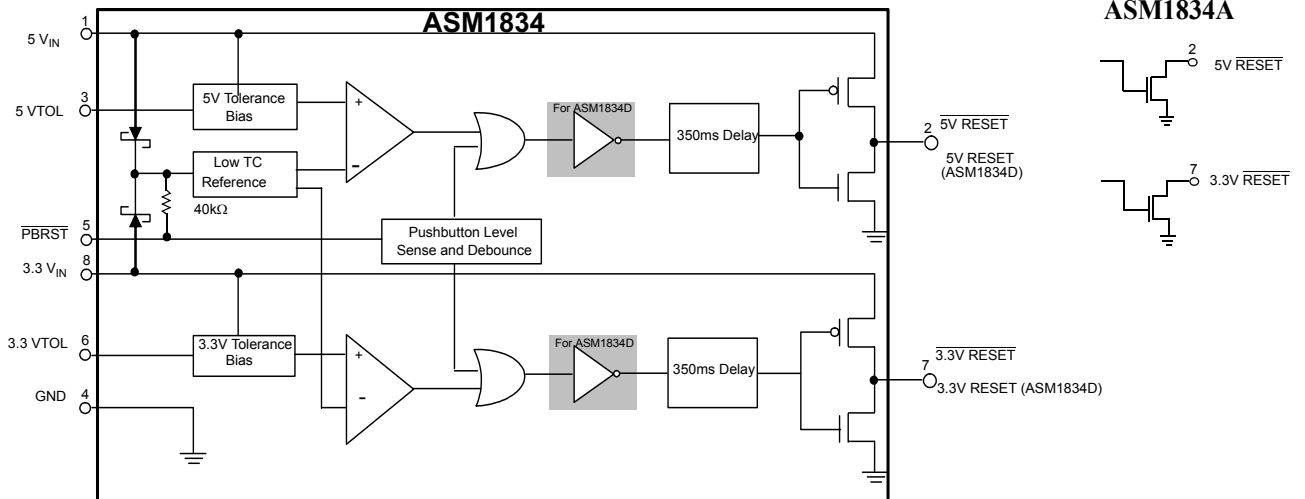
ASM1834

ASM1834A

1
5 $V_{IN}$

3
5 VTOL

5V Tolerance Bias

+

-

Low TC Reference

40kΩ

For ASM1834D

350ms Delay

2 $\overline{\text{5V RESET}}$

5V RESET (ASM1834D)

2 5V $\overline{\text{RESET}}$

7 3.3V $\overline{\text{RESET}}$

$\overline{\text{PBRST}}$ 5

Pushbutton Level Sense and Debounce

3.3 $V_{IN}$ 8

3.3 VTOL 6

3.3V Tolerance Bias

+

-

For ASM1834D

350ms Delay

7 $\overline{\text{3.3V RESET}}$

3.3V RESET (ASM1834D)

GND 4